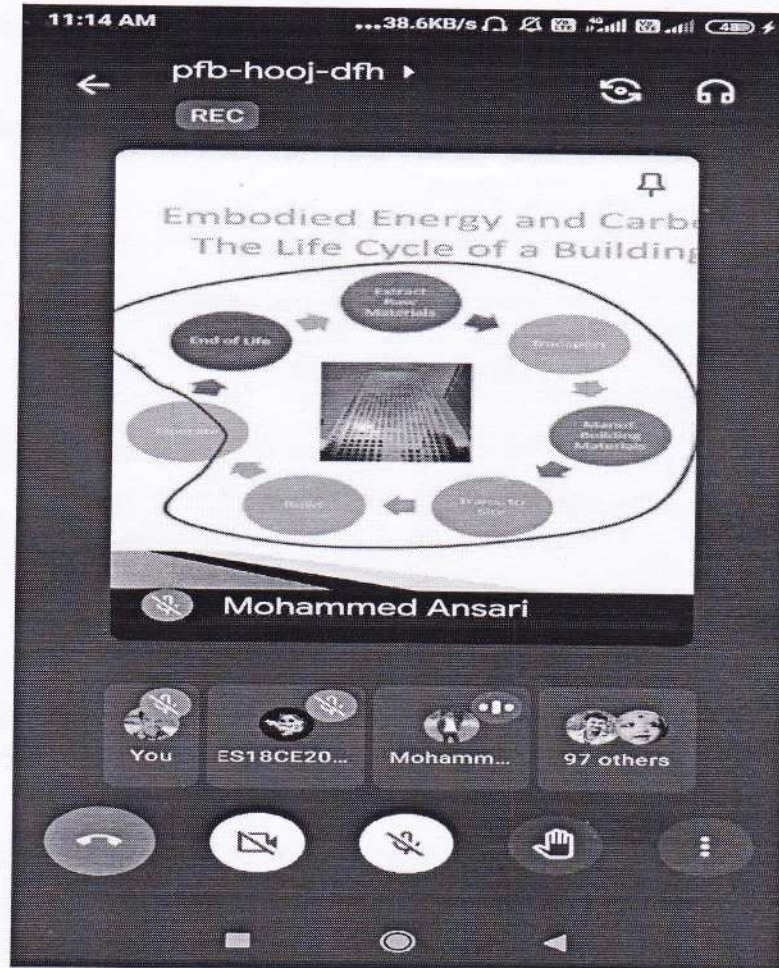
11:14 AM

...38.6KB/s

pfb-hooj-dfh ▸

REC

Embodied Energy and Carb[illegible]
The Life Cycle of a Buildin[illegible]

Extract Raw Materials

Transport

Manuf. Building Materials

Trans. to Site

Build

Operate

End of Life

Mohammed Ansari

You

ES18CE20...

Mohamm...

97 others